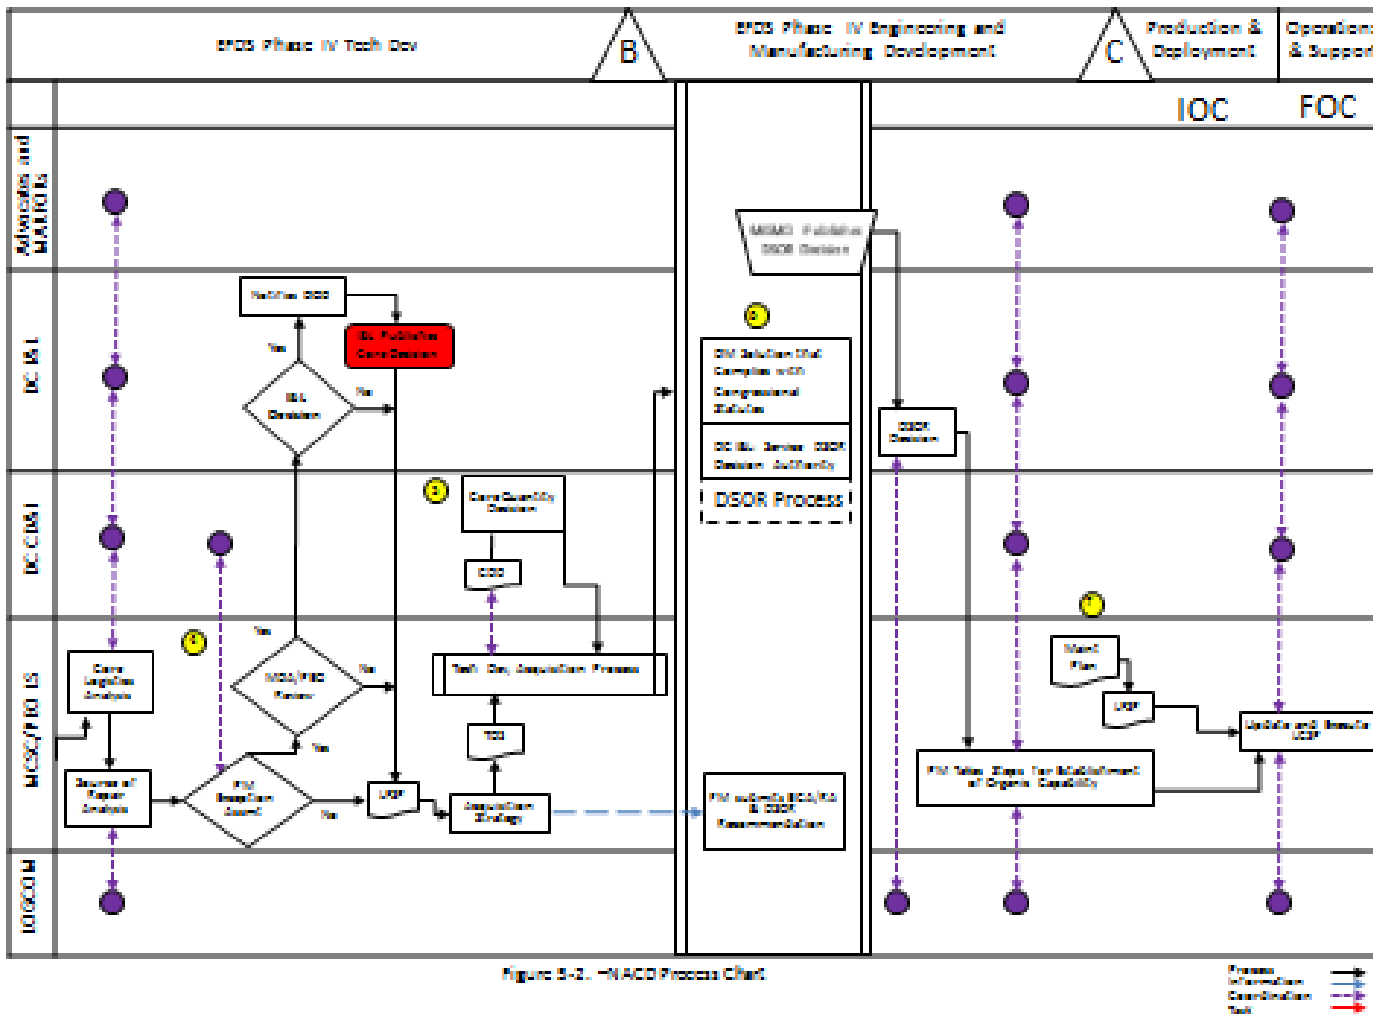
EPDS Phase IV Tech Dev

B

EPDS Phase IV Engineering and Manufacturing Development

C

Production & Deployment

Operations & Support

IOC

FOC

Advocates and MAJCOMs

DC ISL

DC CD&I

MCSC/PM IO IS

LOGCOM

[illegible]

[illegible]

Yes

ISL Decision

No

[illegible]

Core Capability Decision

CCD

Tech Dev Acquisition Process

TDS

Core Logistics Analysis

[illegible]

Yes

MDA/PEO Review

No

Yes

Source of Repair Analysis

PM Acquisition Board

No

LCSP

Acquisition Strategy

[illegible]

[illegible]

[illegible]

DSOR Process

PM submits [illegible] & DSOR Recommendation

DSOR Decision

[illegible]

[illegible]

LCSP

PM Takes Steps for Establishment of Organic Capability

Update and Execute LCSP

Figure 5-2. NACO Process Chart

Process
Information
Coordination
Task